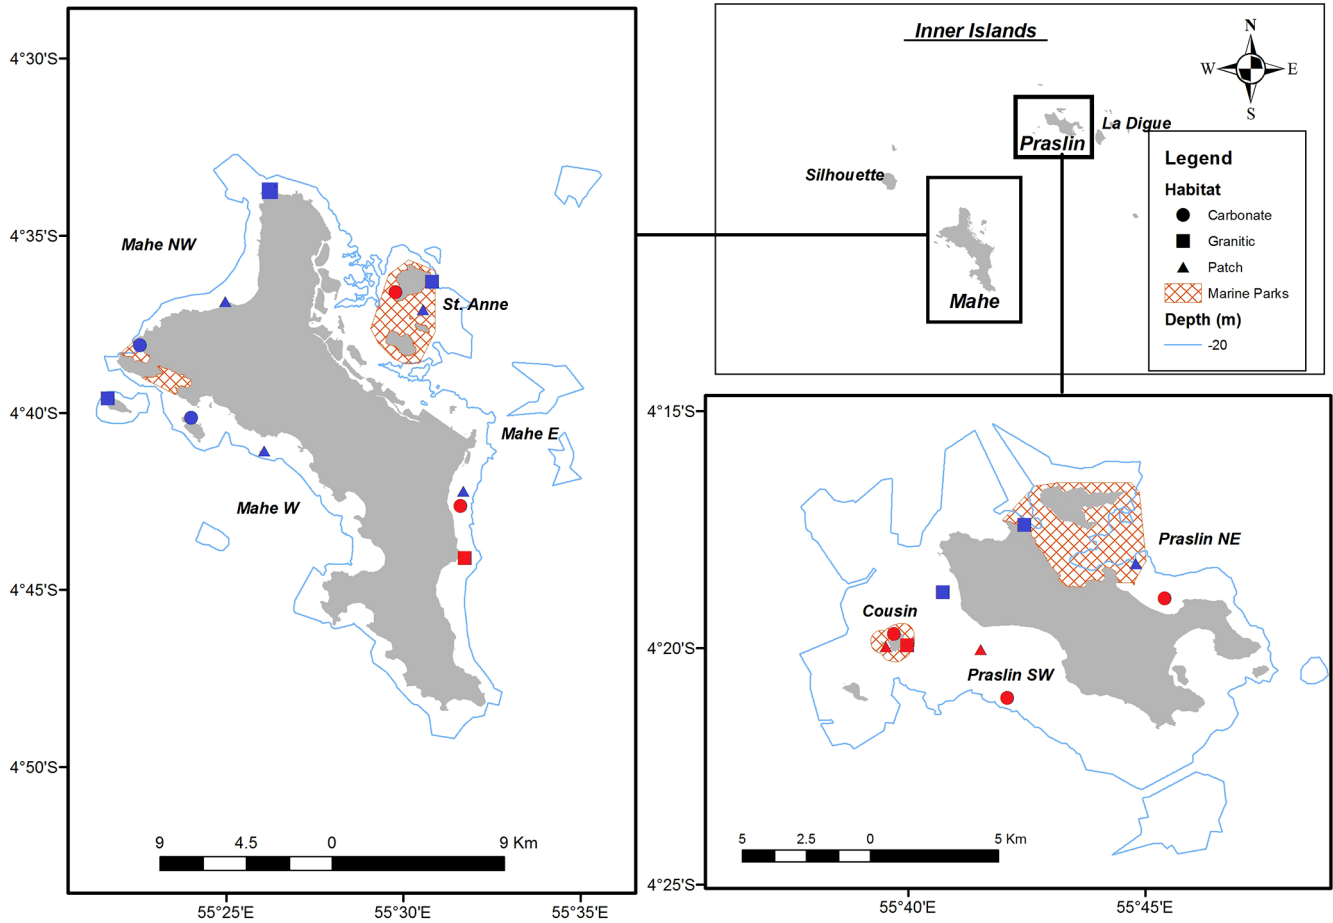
4°30'S
4°35'S
4°40'S
4°45'S
4°50'S

Mahe NW
St. Anne
Mahe E
Mahe W

9 4.5 0 9 Km

55°25'E 55°30'E 55°35'E

Inner Islands

N
W E
S

La Digue
Praslin
Silhouette
Mahe

Legend
Habitat
Carbonate
Granitic
Patch
Marine Parks
Depth (m)
-20

4°15'S
4°20'S
4°25'S

Praslin NE
Cousin
Praslin SW

5 2.5 0 5 Km

55°40'E 55°45'E